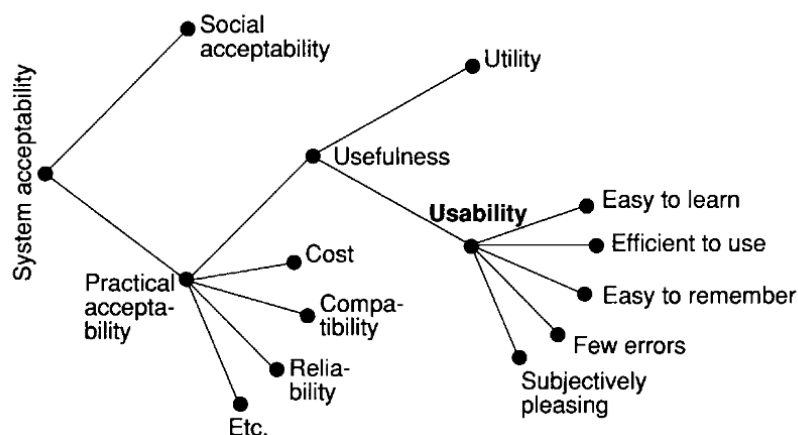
System acceptability

Social acceptability

Practical acceptability

Usefulness

Utility

Usability

Cost

Compatibility

Reliability

Etc.

Easy to learn

Efficient to use

Easy to remember

Few errors

Subjectively pleasing